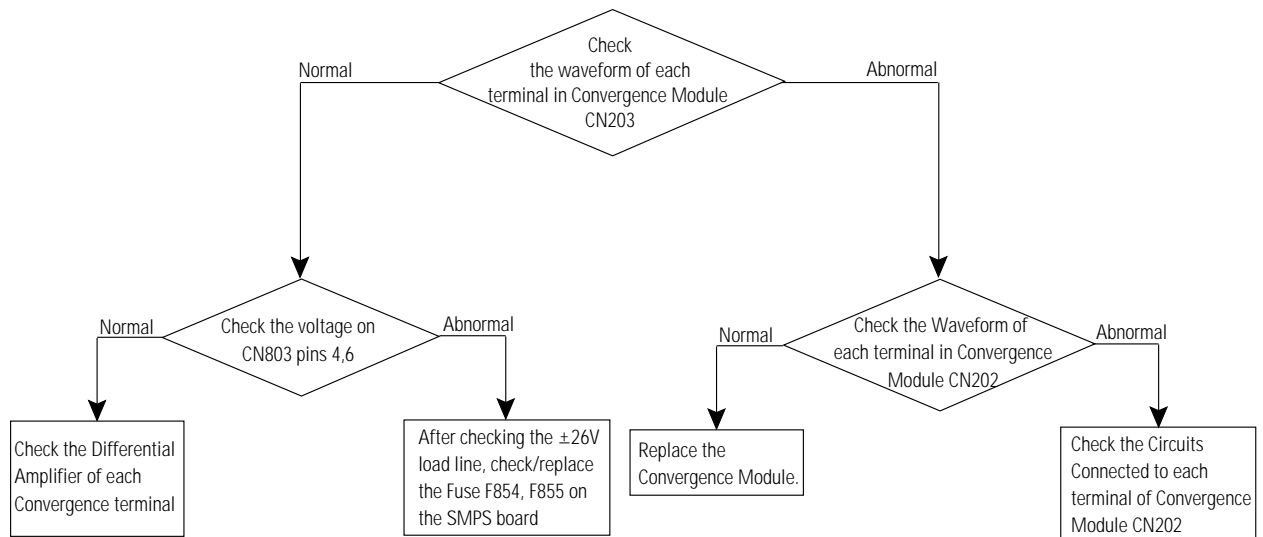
Check
the waveform of each terminal in Convergence Module CN203

Normal

Abnormal

Check the voltage on CN803 pins 4,6

Normal

Abnormal

Check the Differential Amplifier of each Convergence terminal

After checking the ±26V load line, check/replace the Fuse F854, F855 on the SMPS board

Check the Waveform of each terminal in Convergence Module CN202

Normal

Abnormal

Replace the Convergence Module.

Check the Circuits Connected to each terminal of Convergence Module CN202